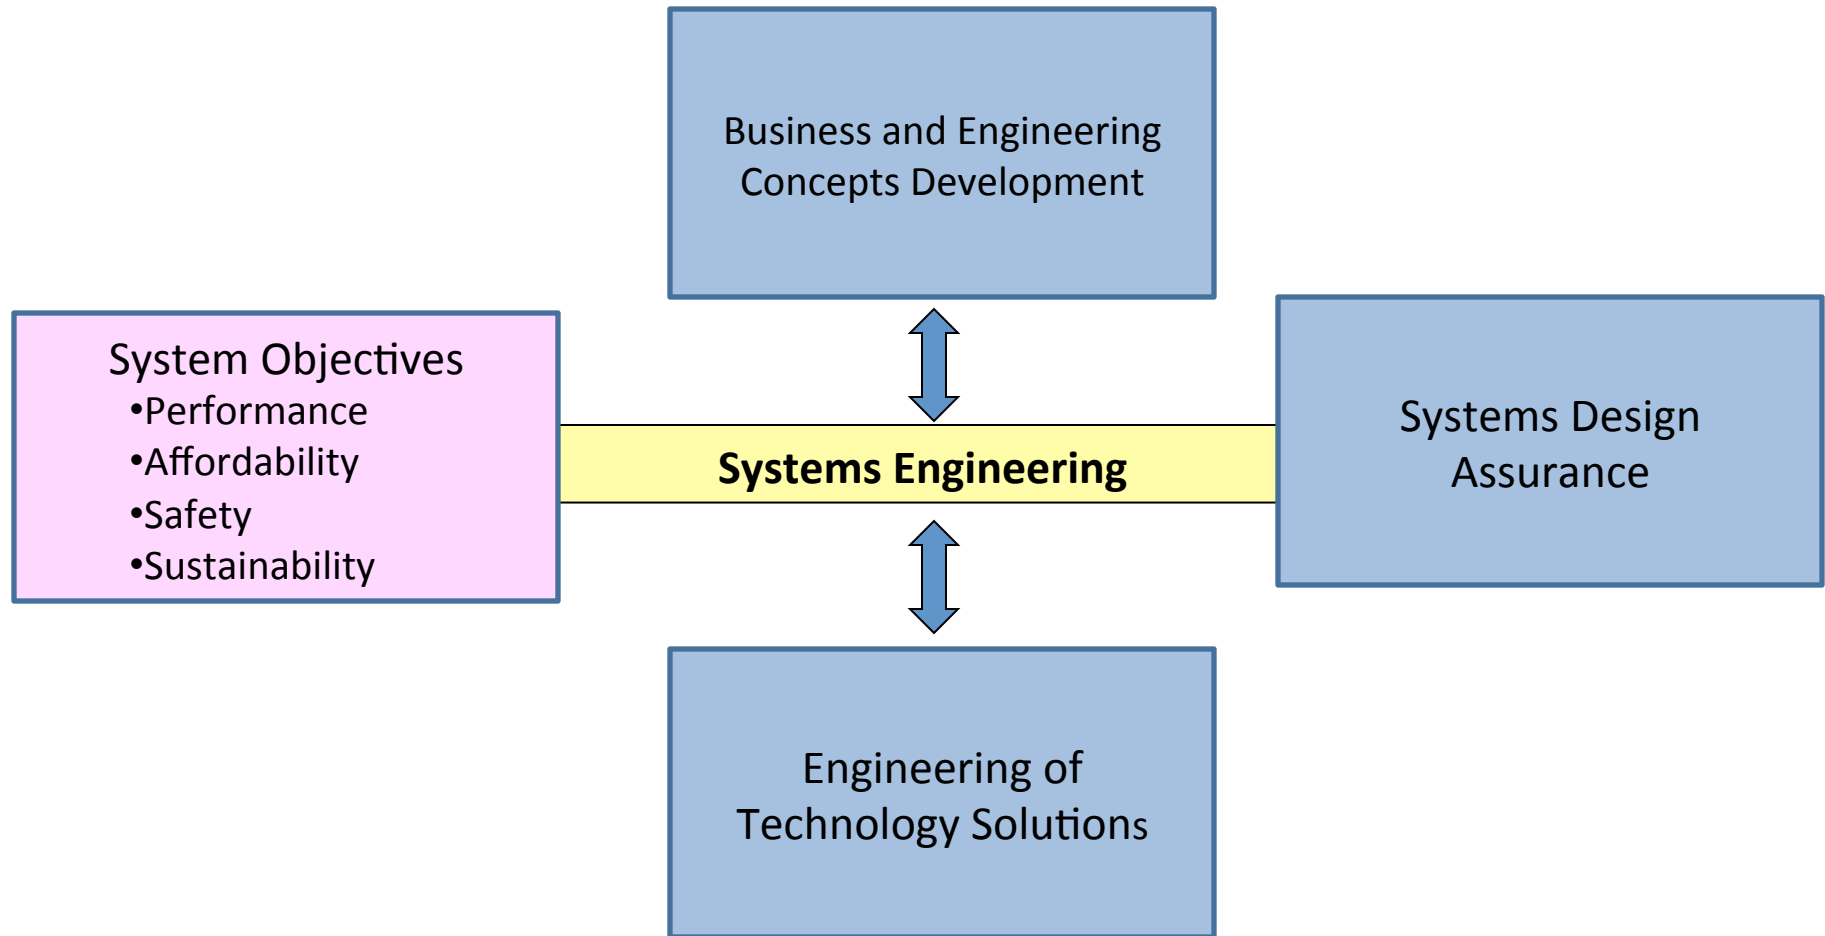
Business and Engineering Concepts Development

System Objectives
•Performance
•Affordability
•Safety
•Sustainability

Systems Engineering

Systems Design Assurance

Engineering of Technology Solutions